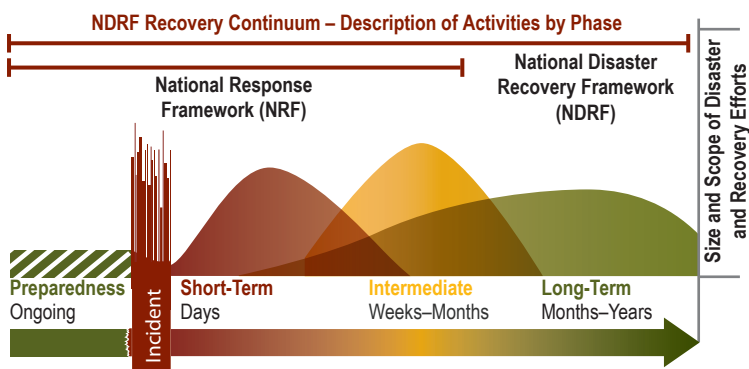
NDRF Recovery Continuum – Description of Activities by Phase

National Response Framework (NRF)

National Disaster Recovery Framework (NDRF)

Size and Scope of Disaster and Recovery Efforts

Preparedness
Ongoing

Incident

Short-Term
Days

Intermediate
Weeks–Months

Long-Term
Months–Years